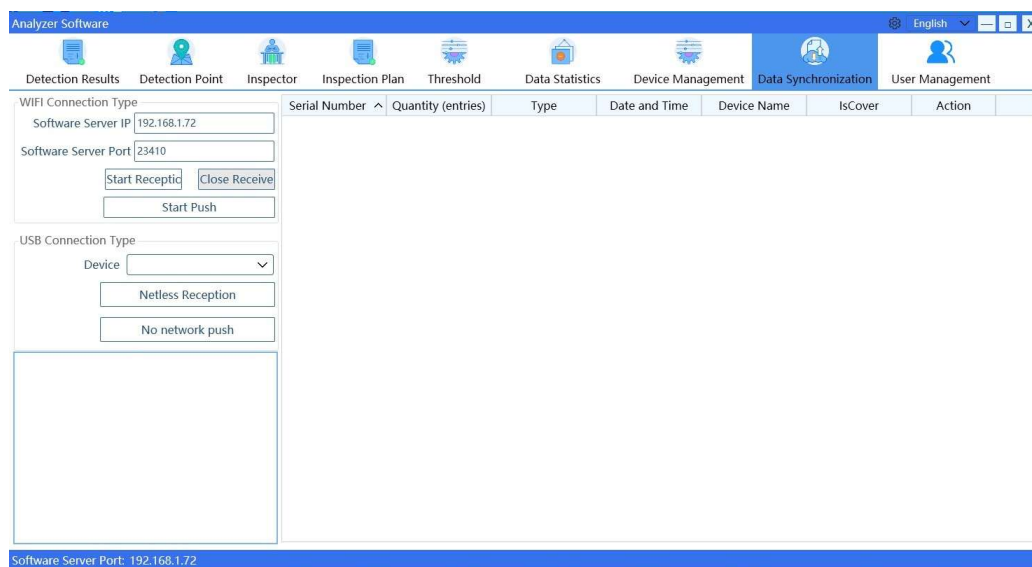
Analyzer Software

English

Detection Results | Detection Point | Inspector | Inspection Plan | Threshold | Data Statistics | Device Management | Data Synchronization | User Management

WIFI Connection Type

Software Server IP 192.168.1.72

Software Server Port 23410

Start Receptic | Close Receive

Start Push

USB Connection Type

Device

Netless Reception

No network push

| Serial Number | Quantity (entries) | Type | Date and Time | Device Name | IsCover | Action |
|---|---|---|---|---|---|---|

Software Server Port: 192.168.1.72